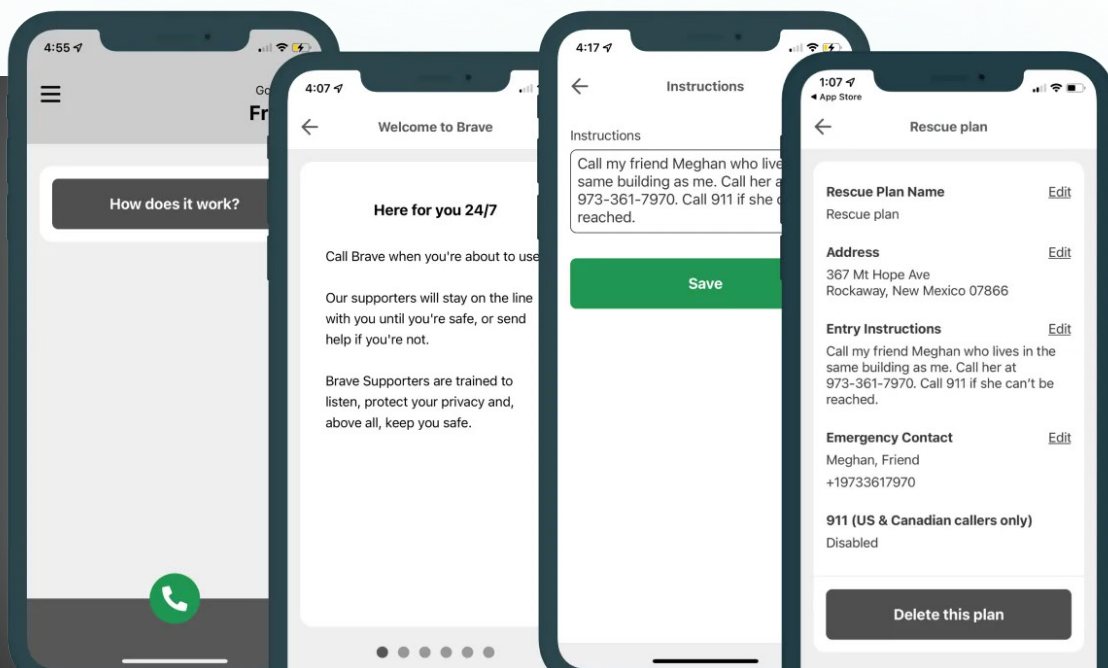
4:55

Go

Fr

How does it work?

4:07

Welcome to Brave

Here for you 24/7

Call Brave when you're about to use

Our supporters will stay on the line with you until you're safe, or send help if you're not.

Brave Supporters are trained to listen, protect your privacy and, above all, keep you safe.

4:17

Instructions

Instructions

Call my friend Meghan who live same building as me. Call her a 973-361-7970. Call 911 if she reached.

Save

1:07

◂ App Store

Rescue plan

Rescue Plan Name Edit

Rescue plan

Address Edit

367 Mt Hope Ave
Rockaway, New Mexico 07866

Entry Instructions Edit

Call my friend Meghan who lives in the same building as me. Call her at 973-361-7970. Call 911 if she can't be reached.

Emergency Contact Edit

Meghan, Friend

+19733617970

911 (US & Canadian callers only)

Disabled

Delete this plan